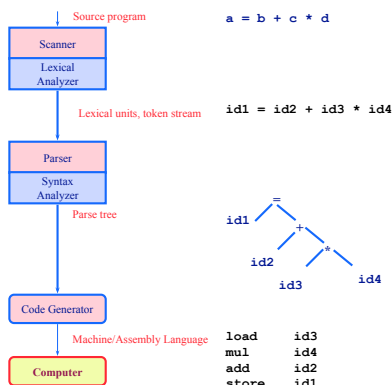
Source program

Scanner

Lexical Analyzer

Lexical units, token stream

Parser

Syntax Analyzer

Parse tree

Code Generator

Machine/Assembly Language

Computer

a = b + c * d

id1 = id2 + id3 * id4

=

id1

+

id2

*

id3

id4

load id3
mul id4
add id2
store id1